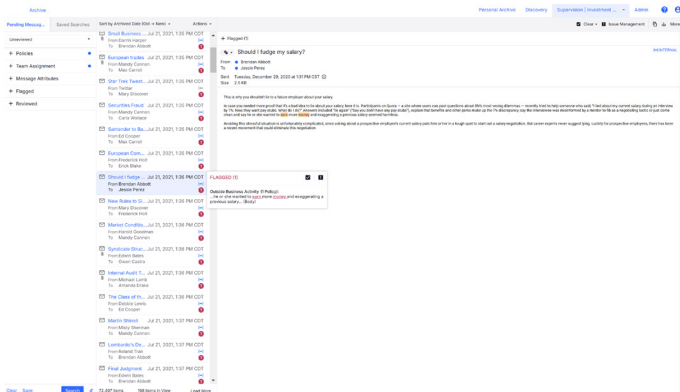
Archive

Personal Archive Discovery Supervision | Investment ... Admin More

Pending Messag... Saved Searches Sort by Archived Date (Old → New) Actions

Unreviewed

+ Policies
+ Team Assignment
+ Message Attributes
+ Flagged
+ Reviewed

Small Business ... Jul 21, 2021, 1:35 PM CDT
From Derrick Harper
To Brendan Abbott

European trades Jul 21, 2021, 1:35 PM CDT
From Mandy Cannon
To Max Carroll

Star Tree Tweet... Jul 21, 2021, 1:35 PM CDT
From Twitter
To Missy Discover

Securities Fraud Jul 21, 2021, 1:35 PM CDT
From Mandy Cannon
To Carlo Alonzo

Santander to Bu... Jul 21, 2021, 1:35 PM CDT
From Ed Cooper
To Max Carroll

European Com... Jul 21, 2021, 1:35 PM CDT
From Frederick Holt
To Erick Blake

Should I fudge m... Jul 21, 2021, 1:36 PM CDT
From Brendan Abbott
To Jessie Perez

New Rules to G... Jul 21, 2021, 1:36 PM CDT
From Mary Discover
To Frederick Holt

Market Conditio... Jul 21, 2021, 1:36 PM CDT
From Harold Goodman
To Mandy Cannon

Syndicate Struc... Jul 21, 2021, 1:36 PM CDT
From Edwin Bates
To Owen Castro

Internal Audit T... Jul 21, 2021, 1:36 PM CDT
From Michael Lamb
To Amanda Drake

The Class of th... Jul 21, 2021, 1:36 PM CDT
From Debbie Lewis
To Ed Cooper

Martin Shkreli Jul 21, 2021, 1:37 PM CDT
From Missy Sherman
To Mandy Cannon

Lombardo's Ov... Jul 21, 2021, 1:37 PM CDT
From Roland Train
To Brendan Abbott

Final Judgment Jul 21, 2021, 1:37 PM CDT
From Edwin Bates

Clear Save Search 72,407 Items 198 Items in View Load More

Close Issue Management

Should I fudge my salary?

Flagged (1)

From Brendan Abbott
To Jessie Perez
Sent Tuesday, December 29, 2020 at 1:31 PM CST
Size 2.5 KB

FLAGGED (1)

Outside Business Activity (1 Policy)
...ne or she wanted to earn more money and exaggerating a previous salary... (Body)

This is why you shouldn't lie to a future employer about your salary.

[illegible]

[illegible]